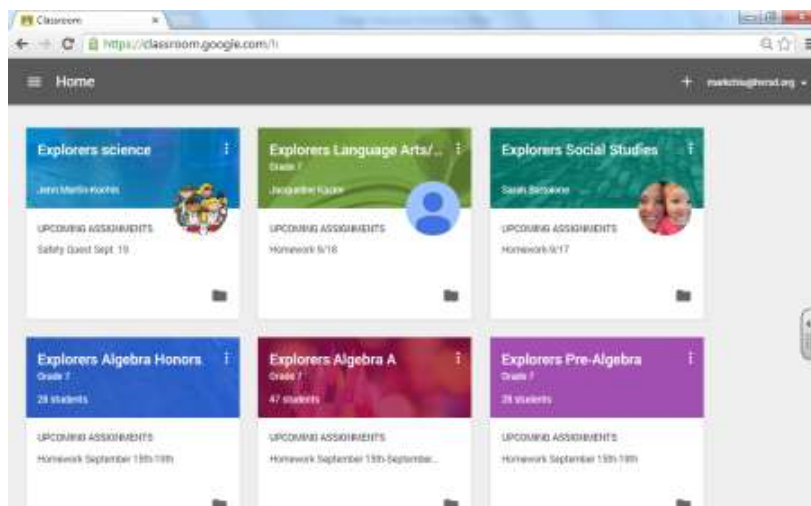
Classroom ×

https://classroom.google.com/h

Home

+ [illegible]

Explorers science
Jenn Martin-Kochis
UPCOMING ASSIGNMENTS
Safety Quest Sept. 19

Explorers Language Arts/...
Grade 7
Jacqueline Kuzer
UPCOMING ASSIGNMENTS
Homework 9/18

Explorers Social Studies
Sarah Barbalone
UPCOMING ASSIGNMENTS
Homework 9/17

Explorers Algebra Honors
Grade 7
28 students
UPCOMING ASSIGNMENTS
Homework September 15th-19th

Explorers Algebra A
Grade 7
47 students
UPCOMING ASSIGNMENTS
Homework September 15th-September...

Explorers Pre-Algebra
Grade 7
28 students
UPCOMING ASSIGNMENTS
Homework September 15th-19th